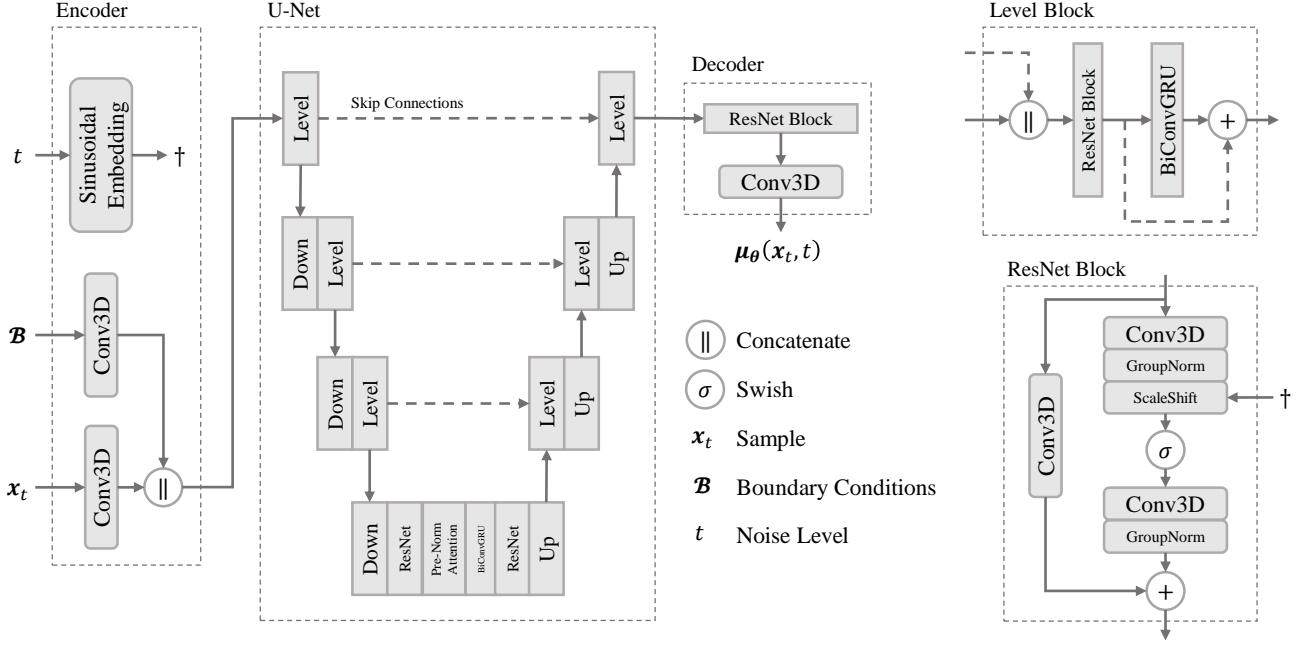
Encoder

$t$

Sinusoidal Embedding

†

$\mathcal{B}$

Conv3D

$x_t$

Conv3D

||

U-Net

Level

Skip Connections

Level

Down

Level

Level

Up

Down

Level

Level

Up

Down

ResNet

Pre-Norm Attention

BiConvGRU

ResNet

Up

Decoder

ResNet Block

Conv3D

$\mu_\theta(x_t, t)$

|| Concatenate

$\sigma$ Swish

$x_t$ Sample

$\mathcal{B}$ Boundary Conditions

$t$ Noise Level

Level Block

||

ResNet Block

BiConvGRU

+

ResNet Block

Conv3D

Conv3D

GroupNorm

ScaleShift

†

$\sigma$

Conv3D

GroupNorm

+